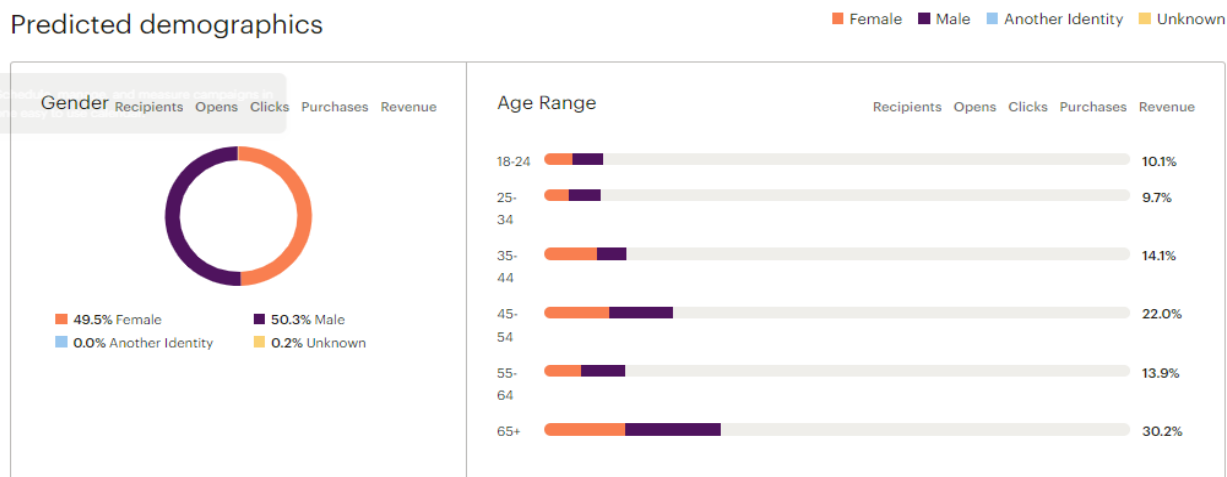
Predicted demographics

Female Male Another Identity Unknown

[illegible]

Gender Recipients Opens Clicks Purchases Revenue

49.5% Female 50.3% Male
0.0% Another Identity 0.2% Unknown

Age Range Recipients Opens Clicks Purchases Revenue

18-24 10.1%
25-34 9.7%
35-44 14.1%
45-54 22.0%
55-64 13.9%
65+ 30.2%